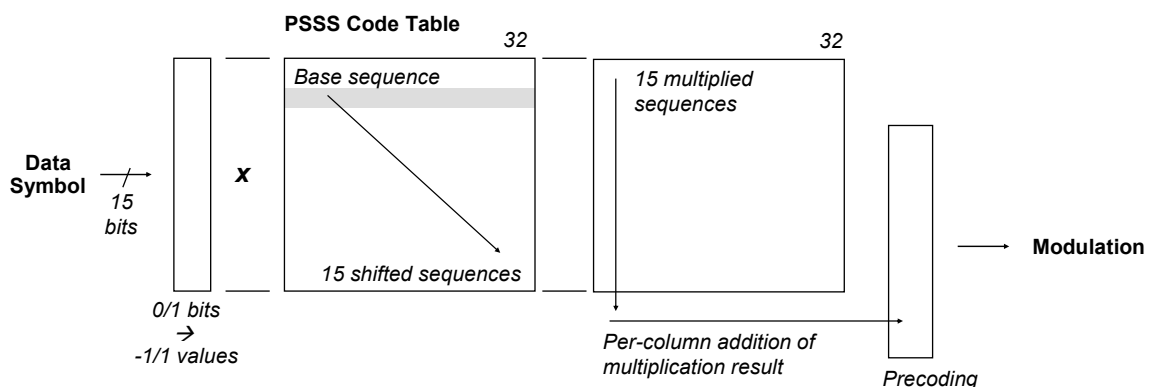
PSSS Code Table

32

32

Base sequence

15 multiplied sequences

Data Symbol

15 bits

x

15 shifted sequences

Modulation

0/1 bits
→
-1/1 values

Per-column addition of multiplication result

Precoding